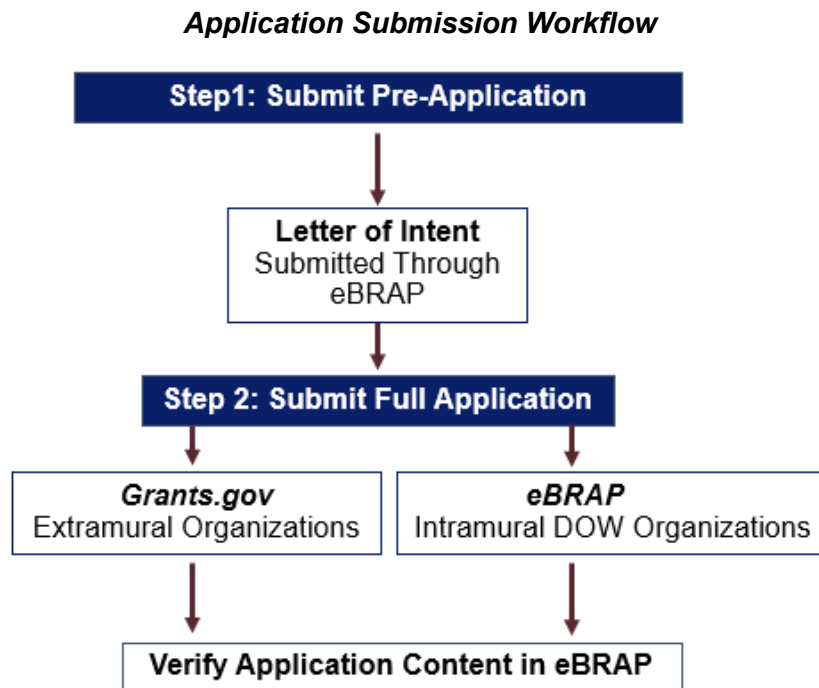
Application Submission Workflow

Step1: Submit Pre-Application

Letter of Intent
Submitted Through eBRAP

Step 2: Submit Full Application

Grants.gov
Extramural Organizations

eBRAP
Intramural DOW Organizations

Verify Application Content in eBRAP